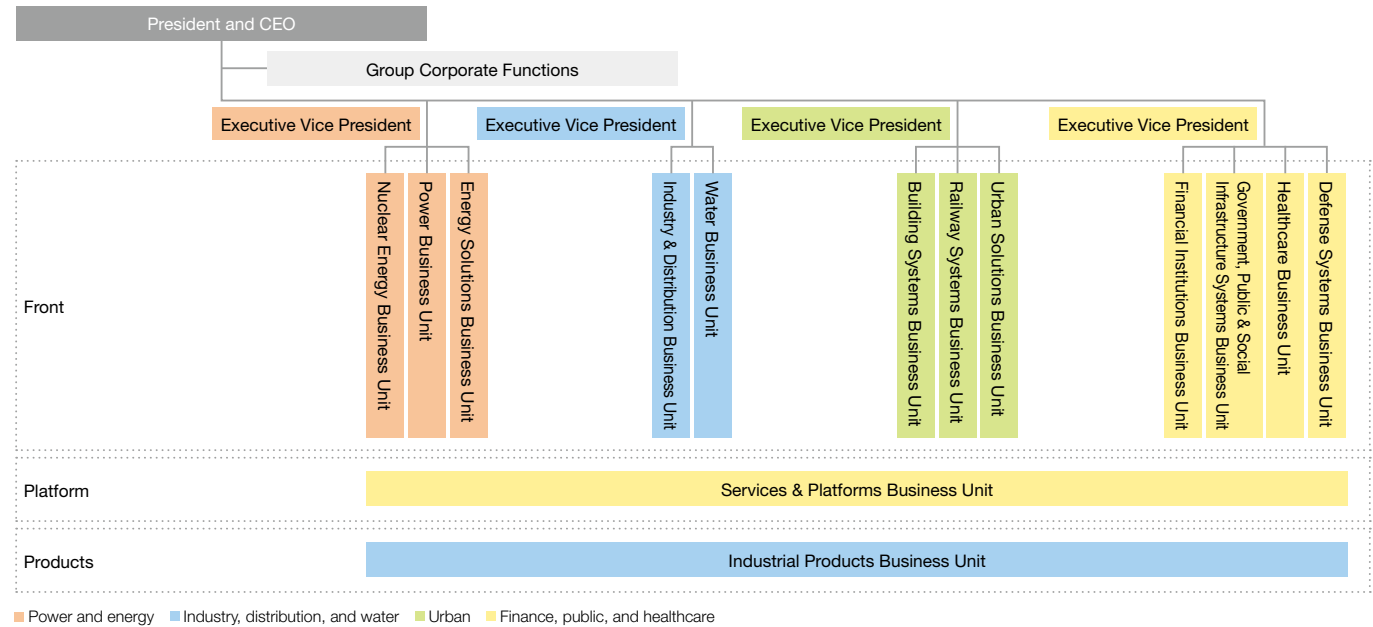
President and CEO

Group Corporate Functions

Executive Vice President

Executive Vice President

Executive Vice President

Executive Vice President

Front

Nuclear Energy Business Unit

Power Business Unit

Energy Solutions Business Unit

Industry & Distribution Business Unit

Water Business Unit

Building Systems Business Unit

Railway Systems Business Unit

Urban Solutions Business Unit

Financial Institutions Business Unit

Government, Public & Social Infrastructure Systems Business Unit

Healthcare Business Unit

Defense Systems Business Unit

Platform

Services & Platforms Business Unit

Products

Industrial Products Business Unit

Power and energy Industry, distribution, and water Urban Finance, public, and healthcare